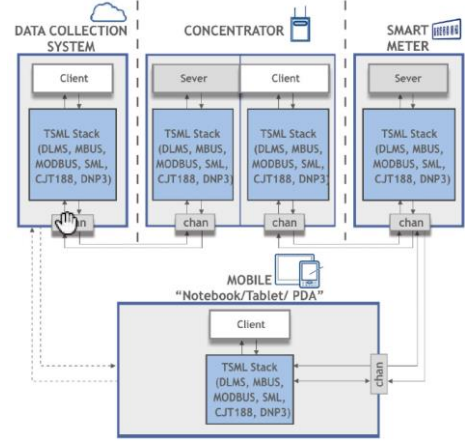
DATA COLLECTION SYSTEM

CONCENTRATOR

SMART METER

Client

Sever

Client

Sever

TSML Stack (DLMS, MBUS, MODBUS, SML, CJT188, DNP3)

TSML Stack (DLMS, MBUS, MODBUS, SML, CJT188, DNP3)

TSML Stack (DLMS, MBUS, MODBUS, SML, CJT188, DNP3)

TSML Stack (DLMS, MBUS, MODBUS, SML, CJT188, DNP3)

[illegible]n

chan

chan

chan

MOBILE "Notebook/Tablet/ PDA"

Client

TSML Stack (DLMS, MBUS, MODBUS, SML, CJT188, DNP3)

chan